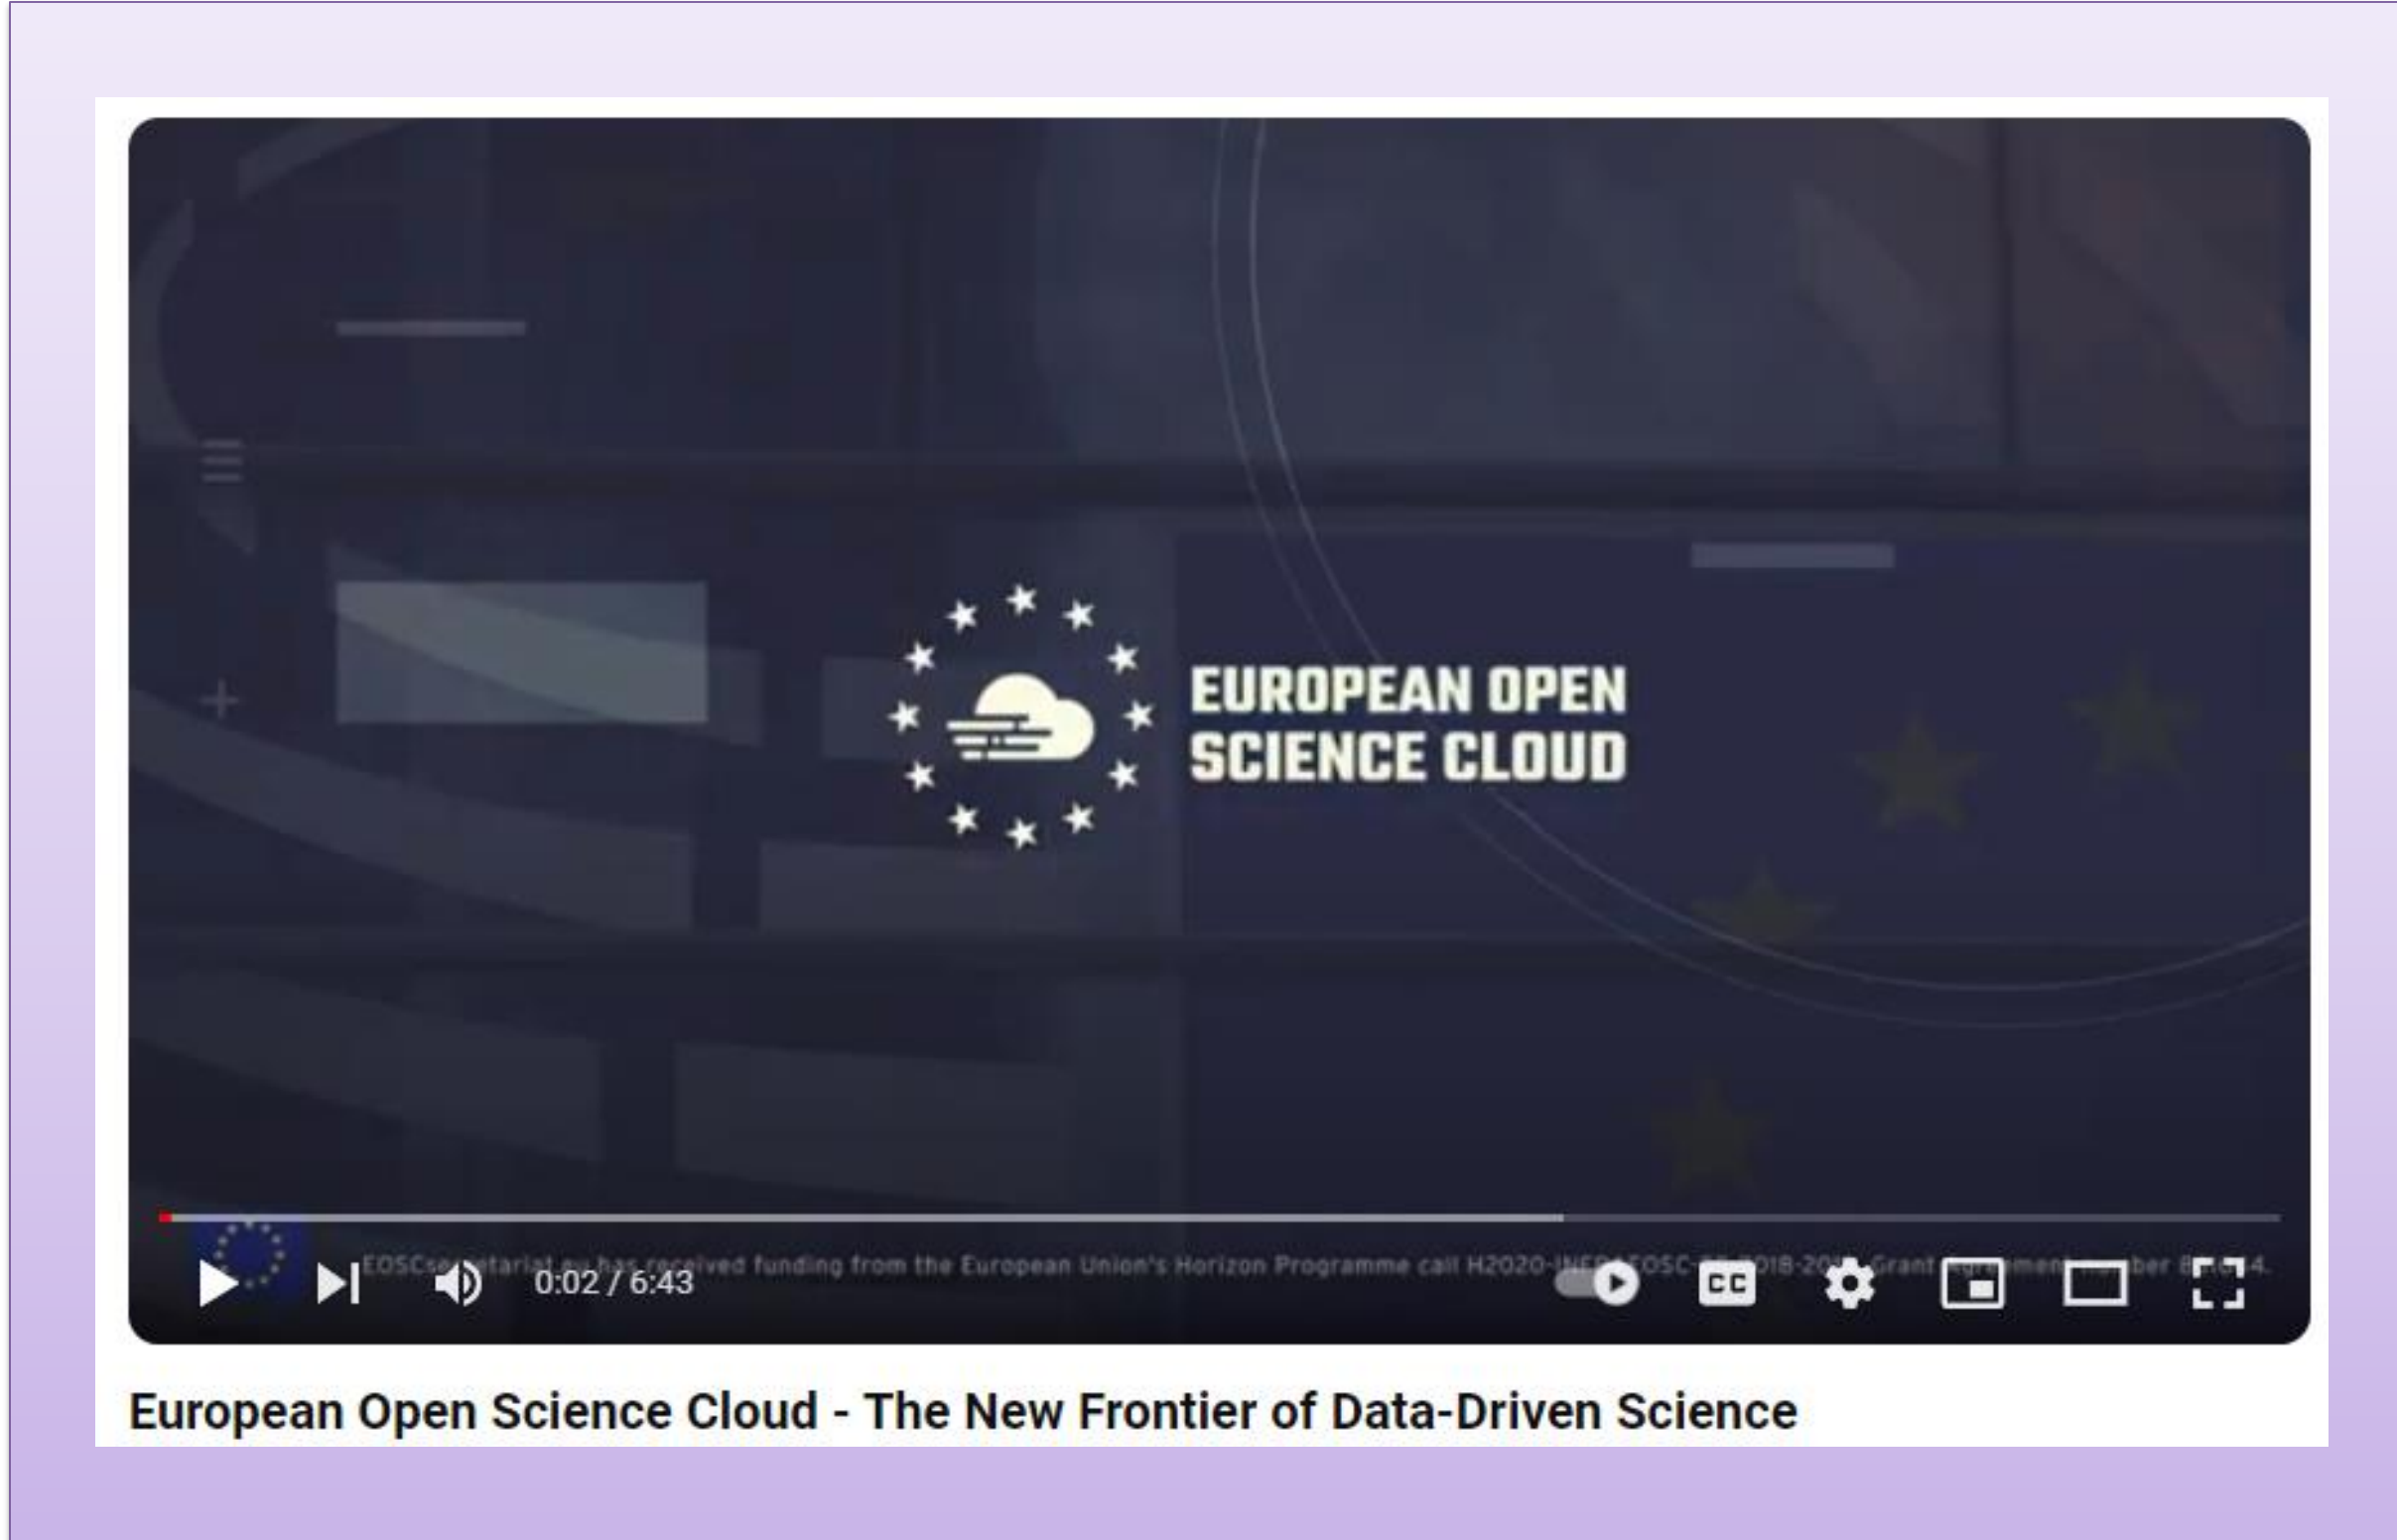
EUROPEAN OPEN SCIENCE CLOUD

EOSCse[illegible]tariat.eu has received funding from the European Union's Horizon Programme call H2020-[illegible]EOSC-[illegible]2018-20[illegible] Grant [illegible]ber 8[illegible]4.

0:02 / 6:43

CC

European Open Science Cloud - The New Frontier of Data-Driven Science